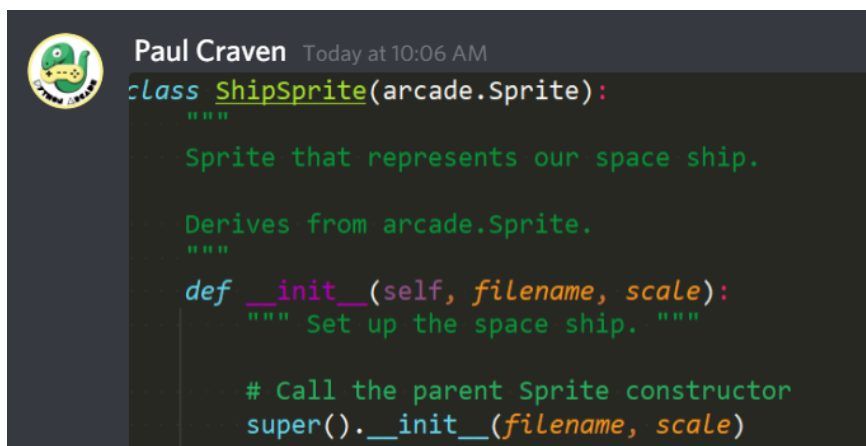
Paul Craven Today at 10:06 AM

class ShipSprite(arcade.Sprite):
    """
    Sprite that represents our space ship.

    Derives from arcade.Sprite.
    """

    def __init__(self, filename, scale):
        """ Set up the space ship. """

        # Call the parent Sprite constructor
        super().__init__(filename, scale)